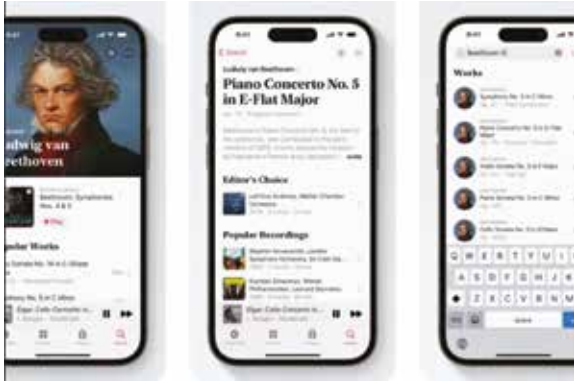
dwig van ethoven

Beethoven: Symphonies Nos. 4 & 5

Play

pular Works

Elgar: Cello Concerto in...

Ludwig van Beethoven

Piano Concerto No. 5 in E-Flat Major

more

Editor's Choice

Popular Recordings

Beethoven

Works

Symphony No. 5 in C Minor

Symphony No. 9 in D Minor

Violin Sonata No. 5 in F

Symphony No. 6 in F

Cello Sonata No. 3 in A

Q W E R T Y U I O P

A S D F G H J K L

Z X C V B N M

space